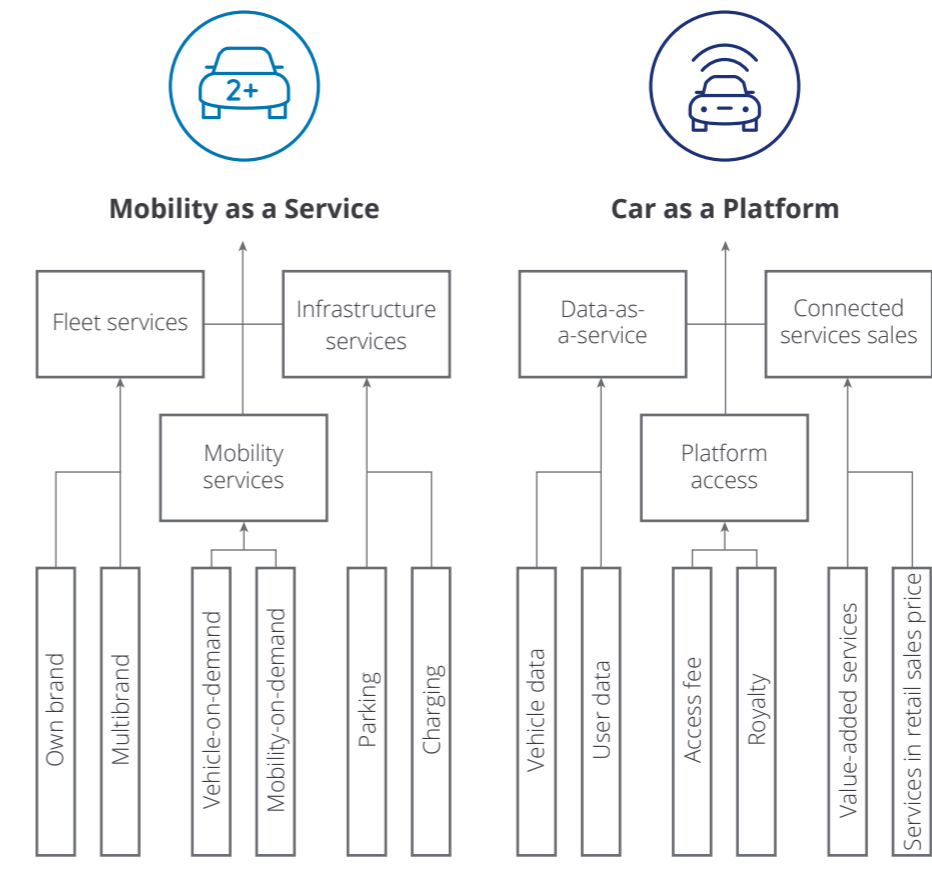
2+

Mobility as a Service

Fleet services

Infrastructure services

Mobility services

Own brand

Multibrand

Vehicle-on-demand

Mobility-on-demand

Parking

Charging

Car as a Platform

Data-as-a-service

Connected services sales

Platform access

Vehicle data

User data

Access fee

Royalty

Value-added services

Services in retail sales price